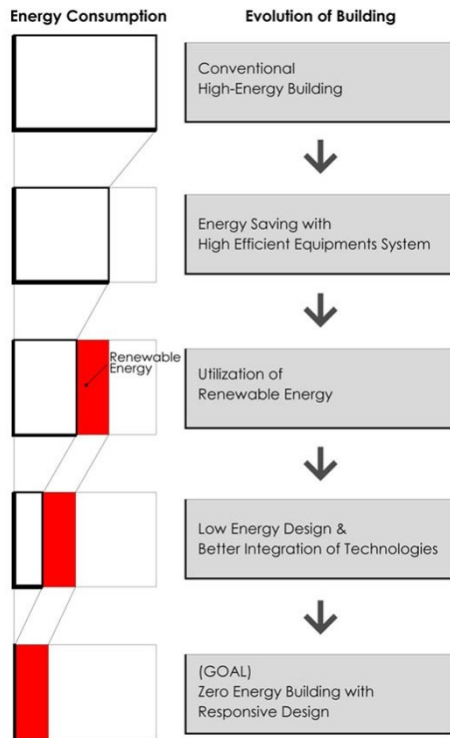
Energy Consumption

Evolution of Building

Conventional High-Energy Building

Energy Saving with High Efficient Equipments System

Renewable Energy

Utilization of Renewable Energy

Low Energy Design & Better Integration of Technologies

(GOAL) Zero Energy Building with Responsive Design